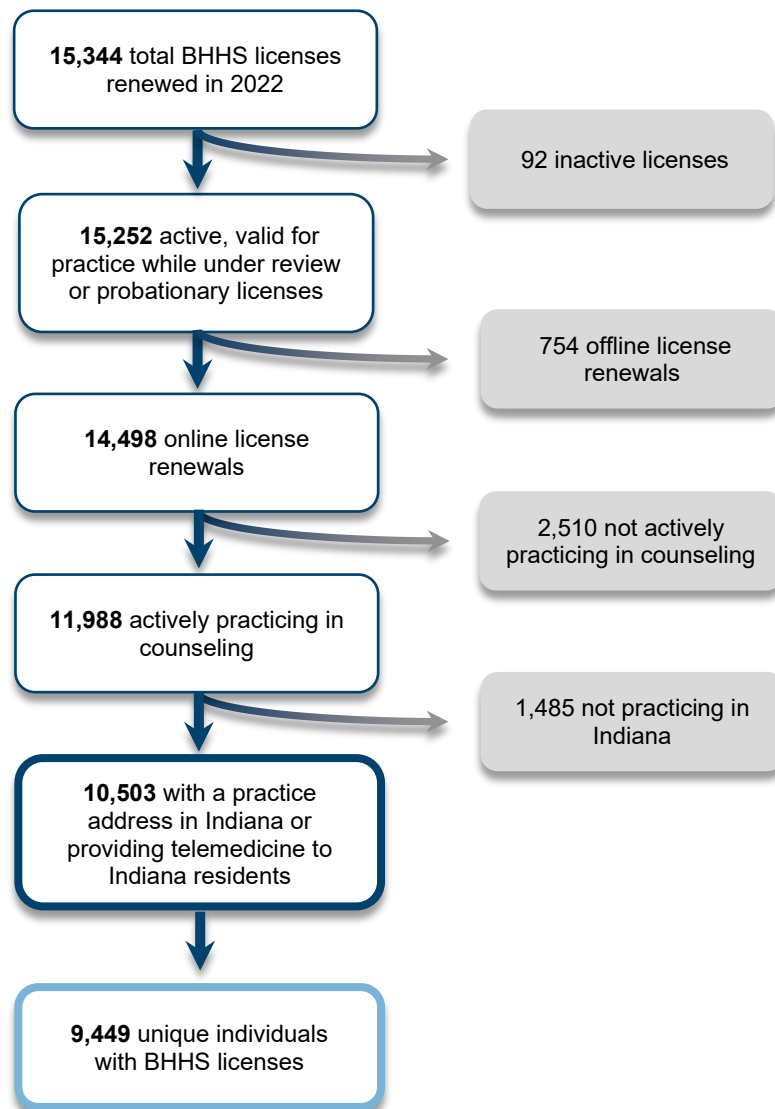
**15,344** total BHHS licenses renewed in 2022

92 inactive licenses

**15,252** active, valid for practice while under review or probationary licenses

754 offline license renewals

**14,498** online license renewals

2,510 not actively practicing in counseling

**11,988** actively practicing in counseling

1,485 not practicing in Indiana

**10,503** with a practice address in Indiana or providing telemedicine to Indiana residents

**9,449** unique individuals with BHHS licenses